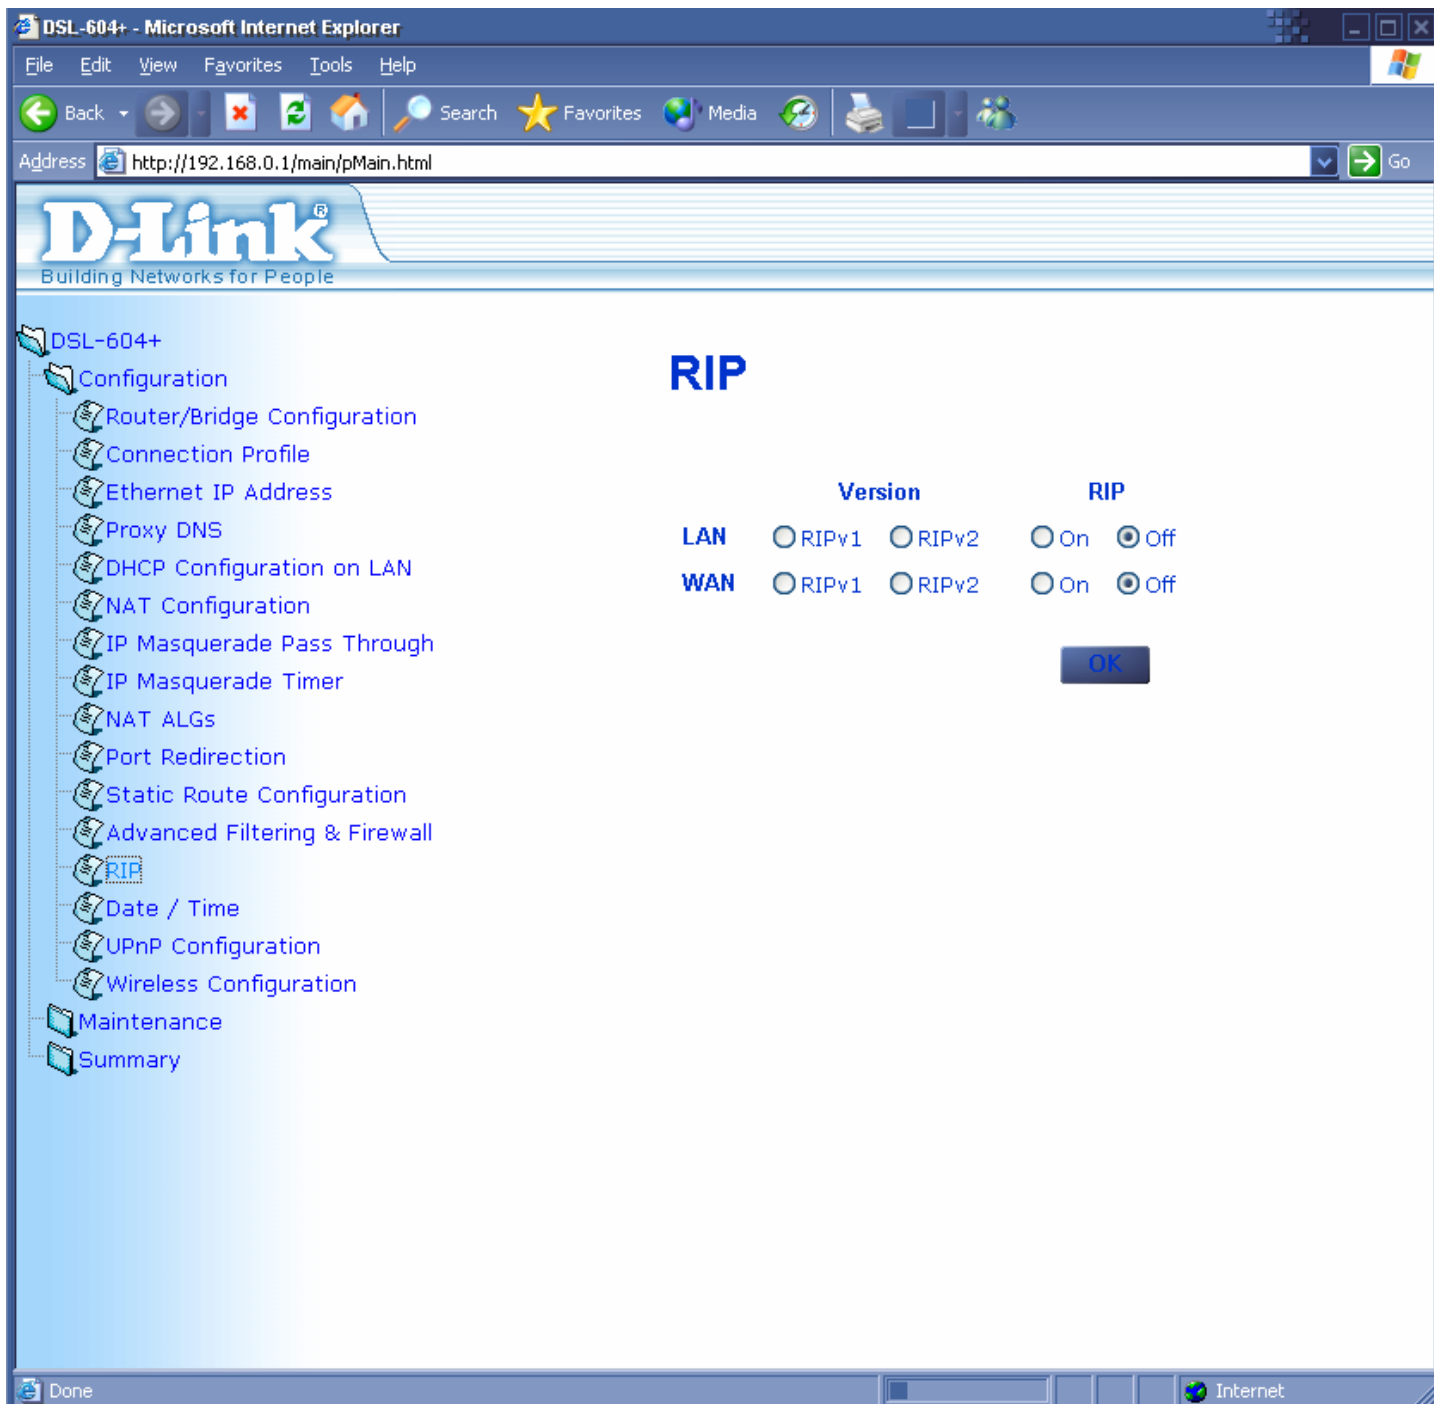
DSL-604+ - Microsoft Internet Explorer

File Edit View Favorites Tools Help

Back Search Favorites Media

Address http://192.168.0.1/main/pMain.html Go

D-Link®
Building Networks for People

DSL-604+
Configuration
Router/Bridge Configuration
Connection Profile
Ethernet IP Address
Proxy DNS
DHCP Configuration on LAN
NAT Configuration
IP Masquerade Pass Through
IP Masquerade Timer
NAT ALGs
Port Redirection
Static Route Configuration
Advanced Filtering & Firewall
RIP
Date / Time
UPnP Configuration
Wireless Configuration
Maintenance
Summary

RIP

| | Version | | RIP | |
|---|---|---|---|---|
| LAN | RIPv1 | RIPv2 | On | Off |
| WAN | RIPv1 | RIPv2 | On | Off |

OK

Done Internet